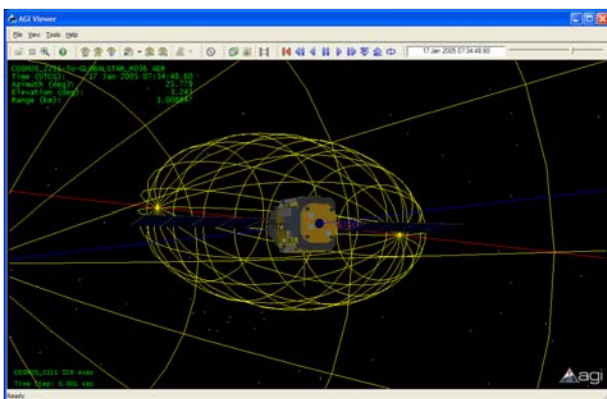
AGI Viewer

File View Tools Help

17 Jan 2005 07:34:48.60

COSMOS_2251-To-GLOBALSTAR_M036 AER
Time (UTCG): 17 Jan 2005 07:34:48.60
Azimuth (deg): 25.779
Elevation (deg): 3.243
Range (km): 1.00847

COSMOS_2251 ICR Axes
Time Step: 0.001 sec

agi

Ready